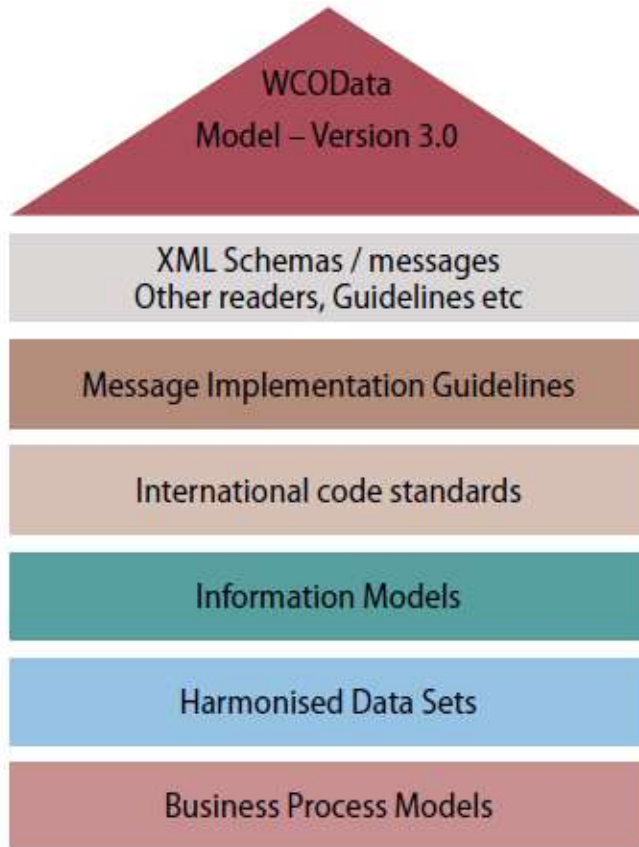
WCOData
Model – Version 3.0

XML Schemas / messages
Other readers, Guidelines etc

Message Implementation Guidelines

International code standards

Information Models

Harmonised Data Sets

Business Process Models